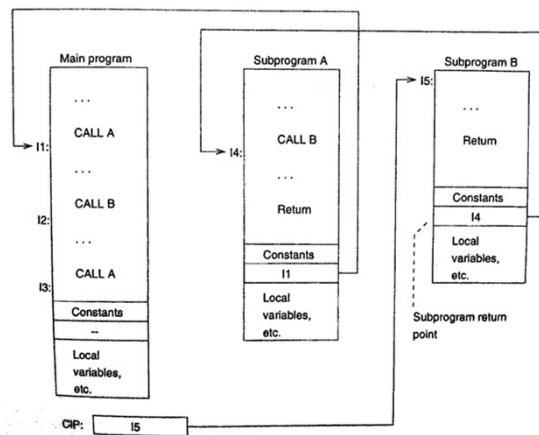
Main program

...

I1: CALL A

...

I2: CALL B

...

I3: CALL A

Constants

--

Local variables, etc.

Subprogram A

...

I4: CALL B

...

Return

Constants

I1

Local variables, etc.

Subprogram B

I5: ...

Return

Constants

I4

Local variables, etc.

Subprogram return point

CIP: I5